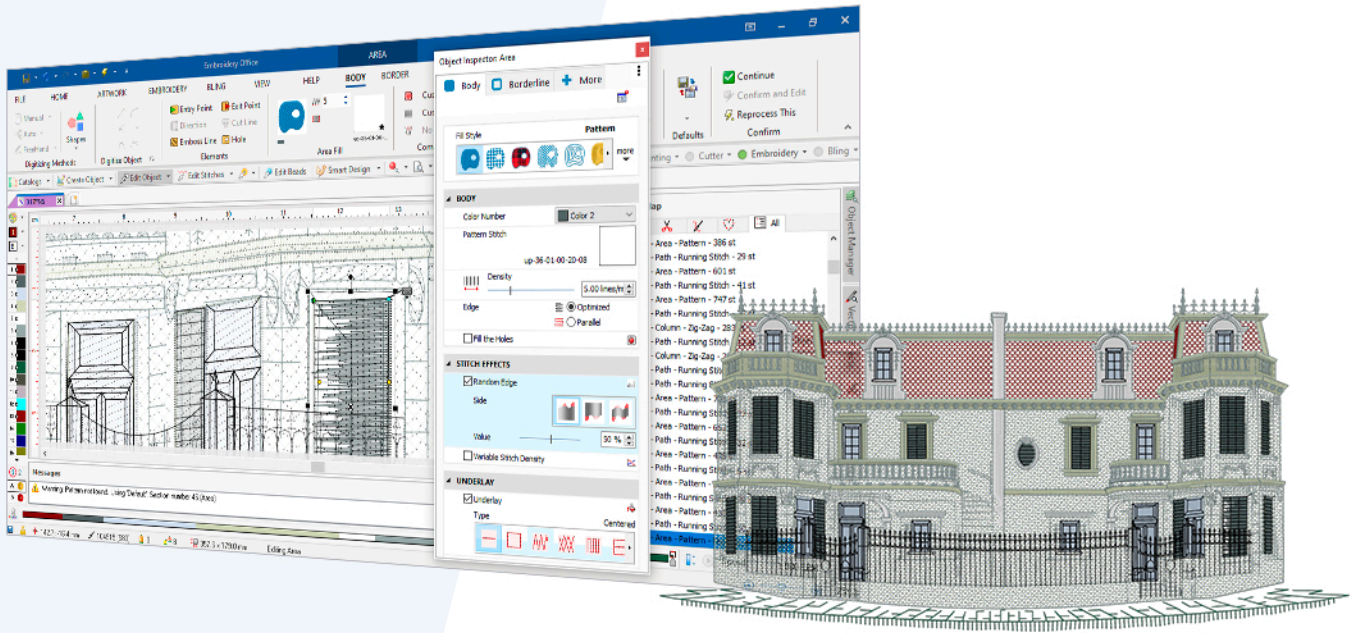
Embroidery Office

AREA

FILE HOME ARTWORK EMBROIDERY BLING VIEW HELP BODY BORDER

Manual Auto FreeHand Shapes Digitizing Methods

Digitize Object

Entry Point Exit Point Direction Cut Line Emboss Line Hole Elements

Area Fill

Continue Confirm and Edit Reprocess This Confirm

Defaults

Catalog Create Object Edit Object Edit Stitches Edit Beads Smart Design

Object Inspector: Area

Body Borderline More

Fill Style Pattern more

BODY

Color Number Color 2

Pattern Stitch up-36-01-00-20-03

Density 5.00 lines/m

Edge Optimized Parallel

Fill the Holes

STITCH EFFECTS

Random Edge

Side

Value 30 %

Variable Stitch Density

UNDERLAY

Underlay

Type Centered

Painting Cutter Embroidery Bling

Map

All

Area - Pattern - 386 st
Path - Running Stitch - 29 st
Area - Pattern - 601 st
Path - Running Stitch - 41 st
Area - Pattern - 747 st
Path - Running Stitch
Column - Zig-Zag - 283
Path - Running Stitch
Column - Zig-Zag
Path - Running Stitch
Area - Pattern
Path - Running Stitch
Area - Pattern
Path - Running Stitch
Area - Pattern
Path - Running Stitch
Area - Pattern
Path - Running Stitch
Area - Pattern
Path - Running Stitch
Area - Pattern
Path - Running Stitch
Area - Pattern
Path - Running Stitch
Area - Pattern

Object Manager

Messages

Warning: Pattern not found. Using 'Default'. Section number: 45 (Area)

Editing Area